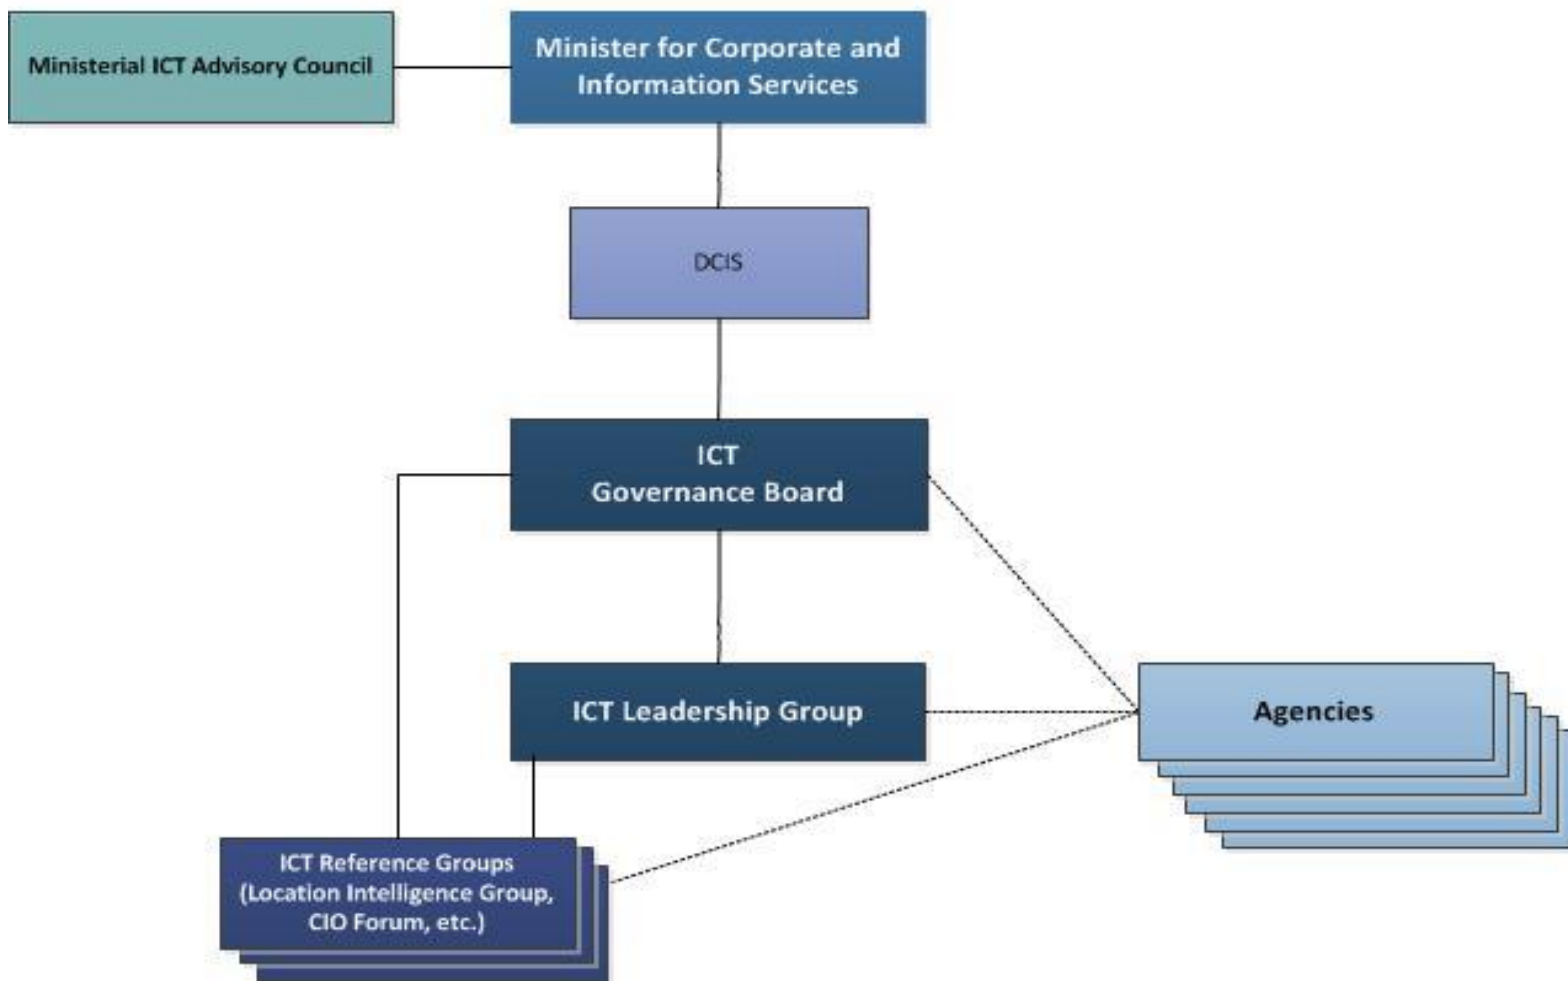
Ministerial ICT Advisory Council

Minister for Corporate and Information Services

DCIS

ICT Governance Board

ICT Leadership Group

Agencies

ICT Reference Groups (Location Intelligence Group, CIO Forum, etc.)